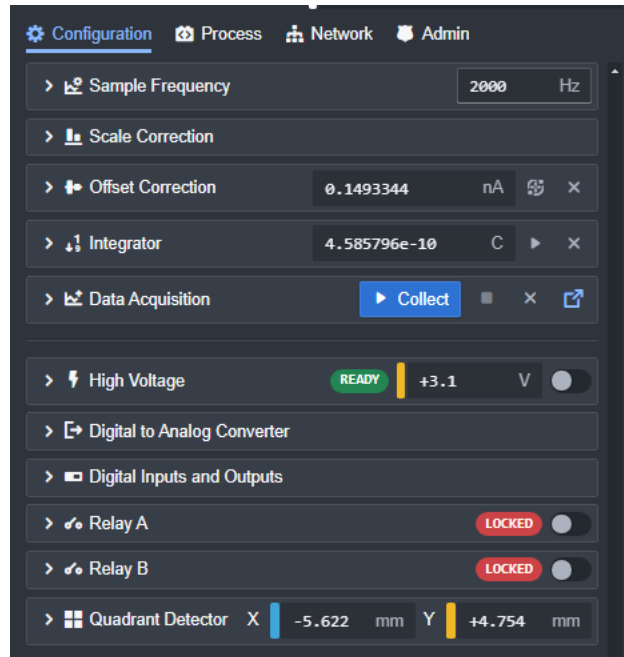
Configuration Process Network Admin

Sample Frequency 2000 Hz

Scale Correction

Offset Correction 0.1493344 nA

Integrator 4.585796e-10 C

Data Acquisition Collect

High Voltage READY +3.1 V

Digital to Analog Converter

Digital Inputs and Outputs

Relay A LOCKED

Relay B LOCKED

Quadrant Detector X -5.622 mm Y +4.754 mm